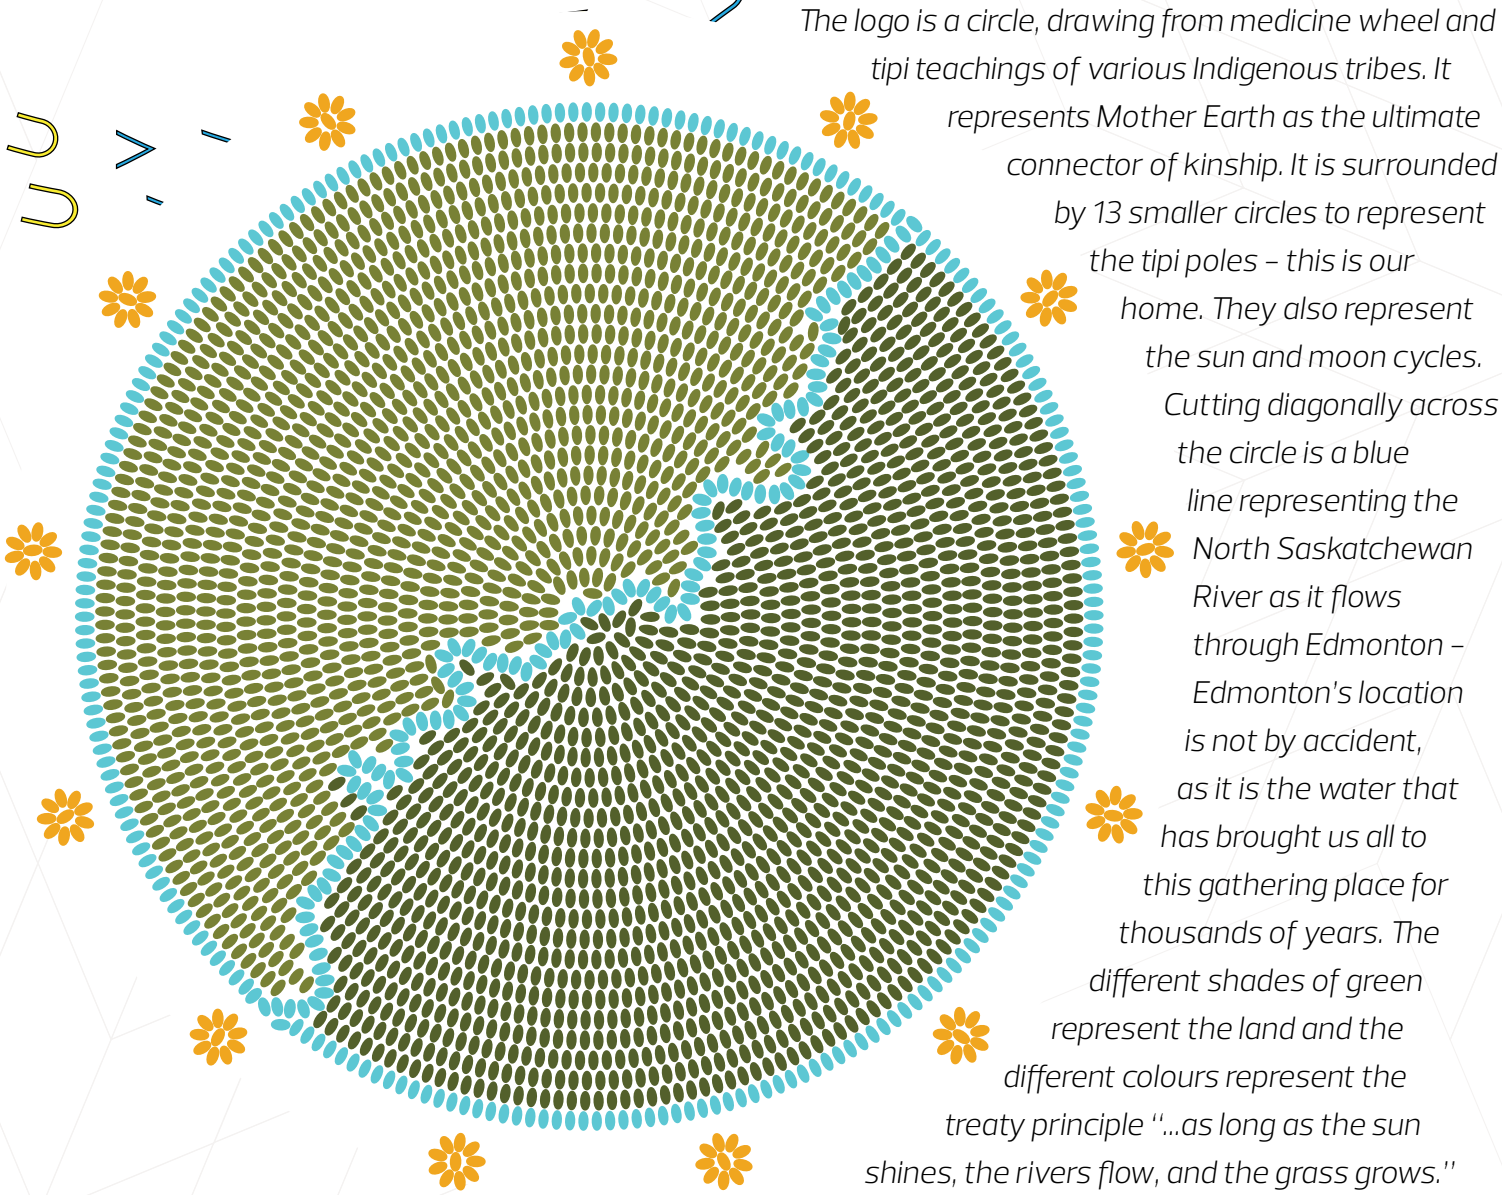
The logo is a circle, drawing from medicine wheel and tipi teachings of various Indigenous tribes. It represents Mother Earth as the ultimate connector of kinship. It is surrounded by 13 smaller circles to represent the tipi poles – this is our home. They also represent the sun and moon cycles. Cutting diagonally across the circle is a blue line representing the North Saskatchewan River as it flows through Edmonton – Edmonton's location is not by accident, as it is the water that has brought us all to this gathering place for thousands of years. The different shades of green represent the land and the different colours represent the treaty principle "...as long as the sun shines, the rivers flow, and the grass grows."